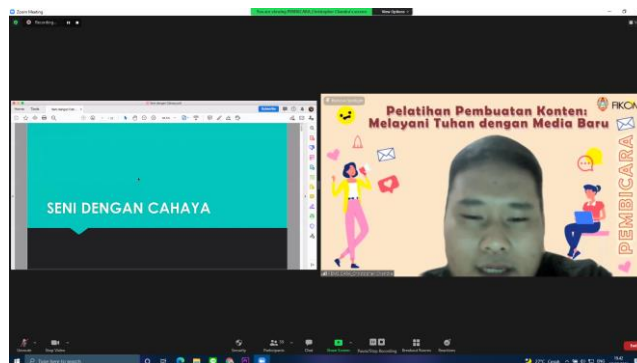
Zoom Meeting

Recording...

You are viewing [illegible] screen

View Options

Home Tools

SENI DENGAN CAHAYA

Pelatihan Pembuatan Konten: Melayani Tuhan dengan Media Baru

FIKOM

PEMBICARA

Unmute Stop Video Security Participants Chat Share Screen Pause/Stop Recording Breakout Rooms Reactions

Type here to search